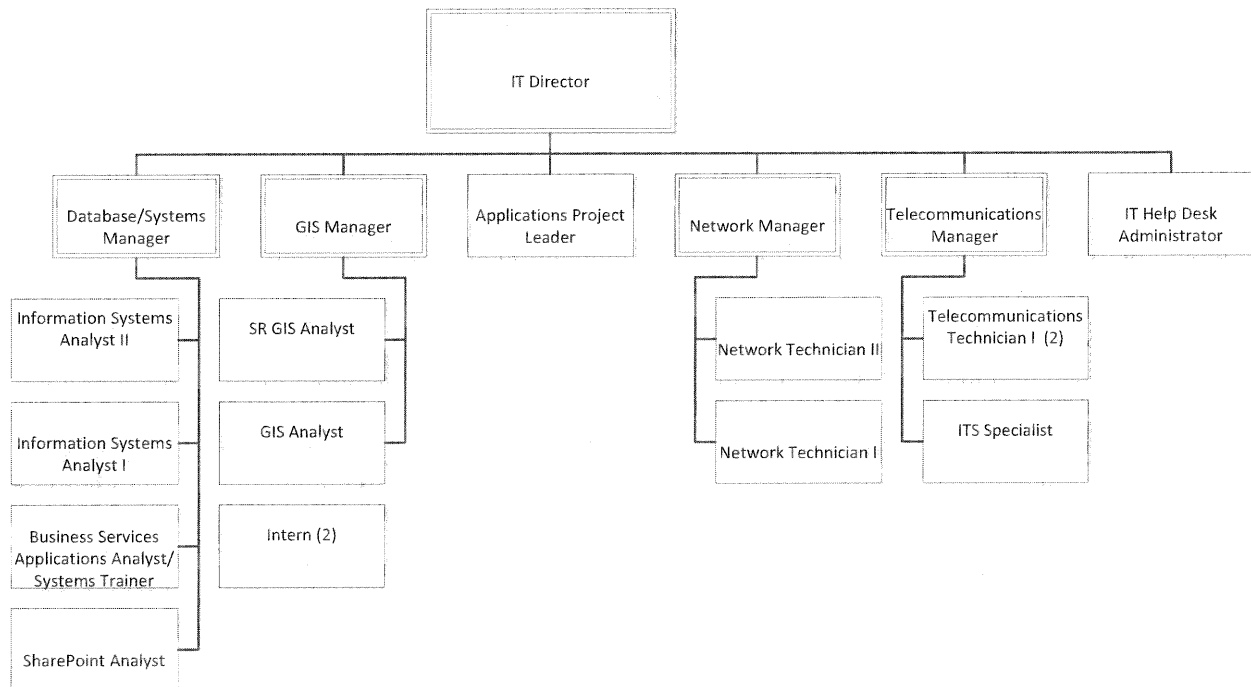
IT Director

Database/Systems Manager

GIS Manager

Applications Project Leader

Network Manager

Telecommunications Manager

IT Help Desk Administrator

Information Systems Analyst II

Information Systems Analyst I

Business Services Applications Analyst/ Systems Trainer

SharePoint Analyst

SR GIS Analyst

GIS Analyst

Intern (2)

Network Technician II

Network Technician I

Telecommunications Technician I (2)

ITS Specialist